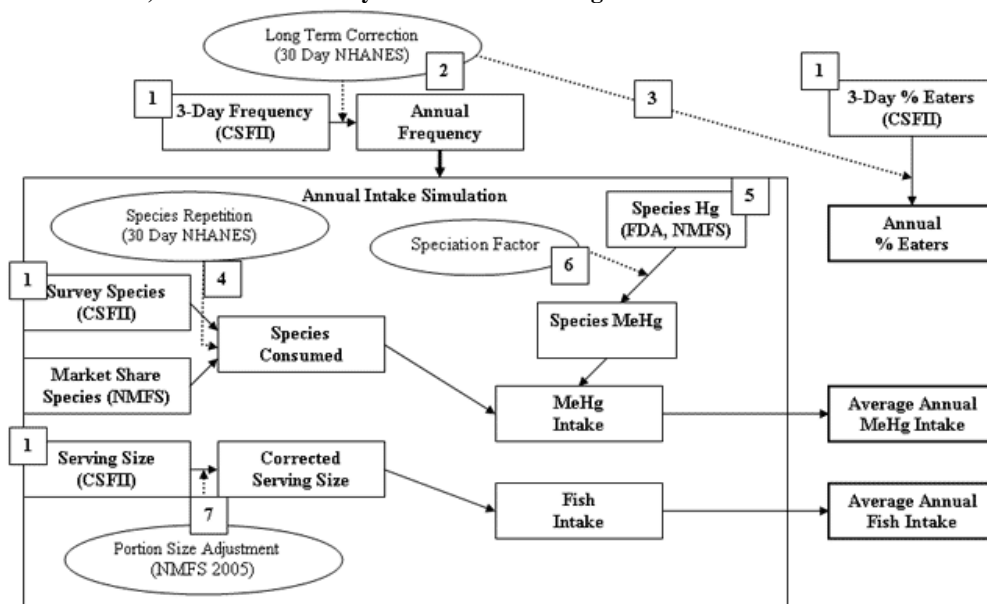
Long Term Correction (30 Day NHANES)

2

1

3-Day Frequency (CSFII)

Annual Frequency

3

1

3-Day % Eaters (CSFII)

Annual Intake Simulation

Species Repetition (30 Day NHANES)

Species Hg (FDA, NMFS)

5

Annual % Eaters

Speciation Factor

6

1

Survey Species (CSFII)

4

Species Consumed

Species MeHg

Market Share Species (NMFS)

MeHg Intake

Average Annual MeHg Intake

1

Serving Size (CSFII)

Corrected Serving Size

Fish Intake

Average Annual Fish Intake

7

Portion Size Adjustment (NMFS 2005)